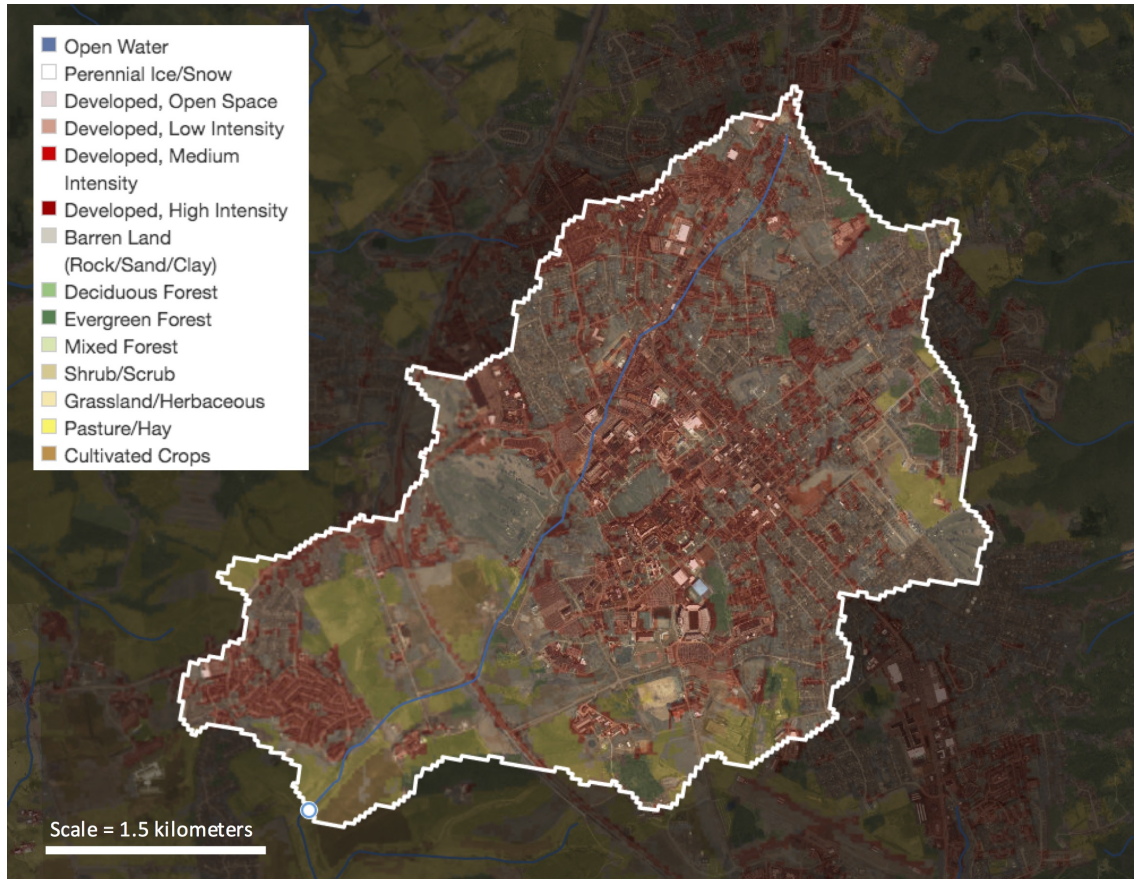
Open Water
Perennial Ice/Snow
Developed, Open Space
Developed, Low Intensity
Developed, Medium Intensity
Developed, High Intensity
Barren Land (Rock/Sand/Clay)
Deciduous Forest
Evergreen Forest
Mixed Forest
Shrub/Scrub
Grassland/Herbaceous
Pasture/Hay
Cultivated Crops

Scale = 1.5 kilometers